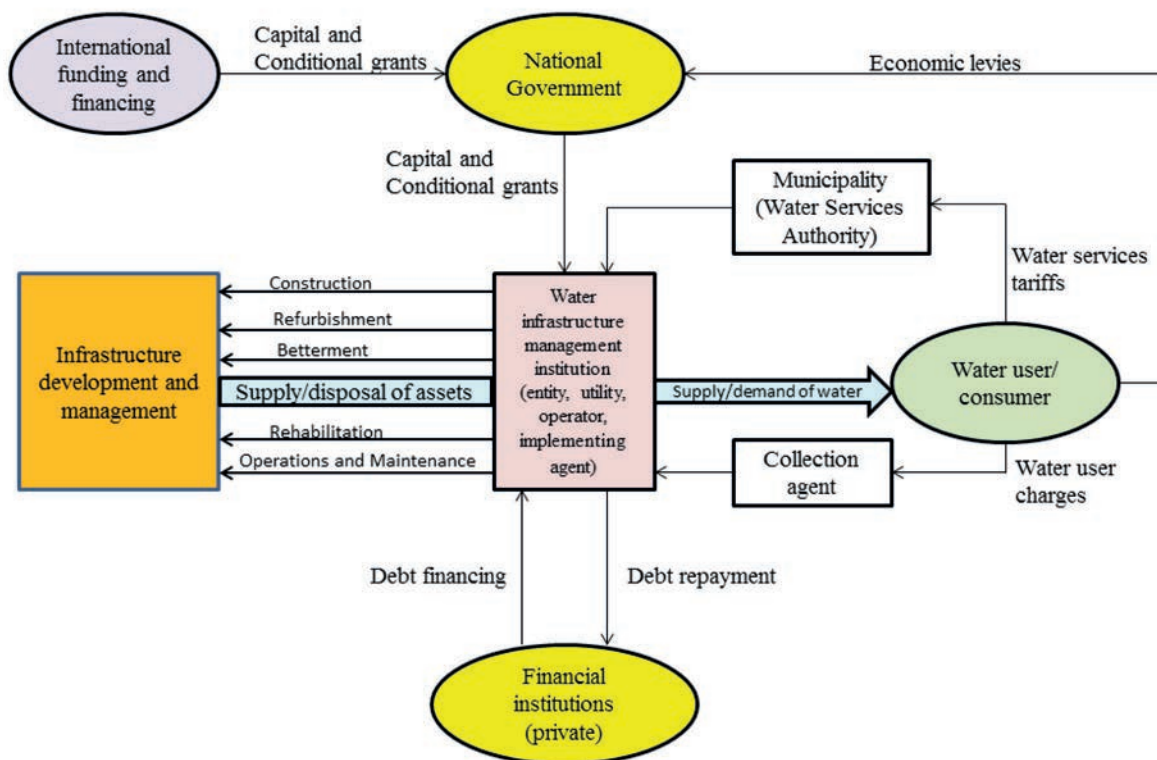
International funding and financing

Capital and Conditional grants

National Government

Economic levies

Capital and Conditional grants

Municipality (Water Services Authority)

Water services tariffs

Infrastructure development and management

Construction

Refurbishment

Betterment

Supply/disposal of assets

Rehabilitation

Operations and Maintenance

Water infrastructure management institution (entity, utility, operator, implementing agent)

Supply/demand of water

Water user/ consumer

Collection agent

Water user charges

Debt financing

Debt repayment

Financial institutions (private)